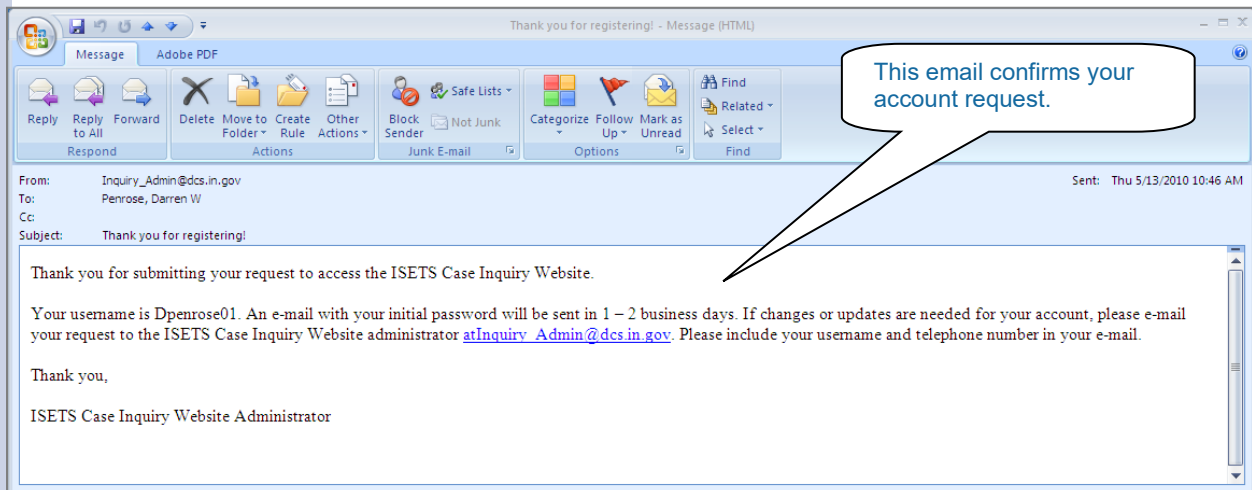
Thank you for registering! - Message (HTML)

Message Adobe PDF

Reply Reply to All Forward
Respond

Delete Move to Folder Create Rule Other Actions
Actions

Block Sender Safe Lists Not Junk
Junk E-mail

Categorize Follow Up Mark as Unread
Options

Find Related Select
Find

This email confirms your account request.

From: Inquiry_Admin@dcs.in.gov
To: Penrose, Darren W
Cc:
Subject: Thank you for registering!

Sent: Thu 5/13/2010 10:46 AM

Thank you for submitting your request to access the ISETS Case Inquiry Website.

Your username is Dpenrose01. An e-mail with your initial password will be sent in 1 – 2 business days. If changes or updates are needed for your account, please e-mail your request to the ISETS Case Inquiry Website administrator atInquiry_Admin@dcs.in.gov. Please include your username and telephone number in your e-mail.

Thank you,

ISETS Case Inquiry Website Administrator